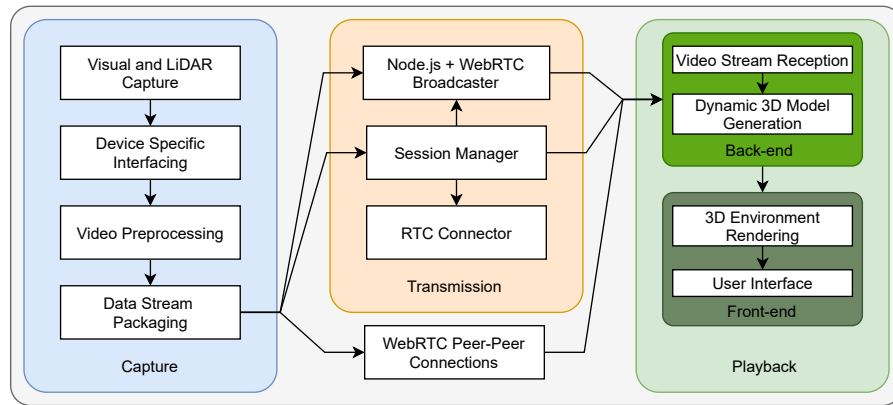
Visual and LiDAR Capture

Device Specific Interfacing

Video Preprocessing

Data Stream Packaging

Capture

Node.js + WebRTC Broadcaster

Session Manager

RTC Connector

Transmission

WebRTC Peer-Peer Connections

Video Stream Reception

Dynamic 3D Model Generation

Back-end

3D Environment Rendering

User Interface

Front-end

Playback